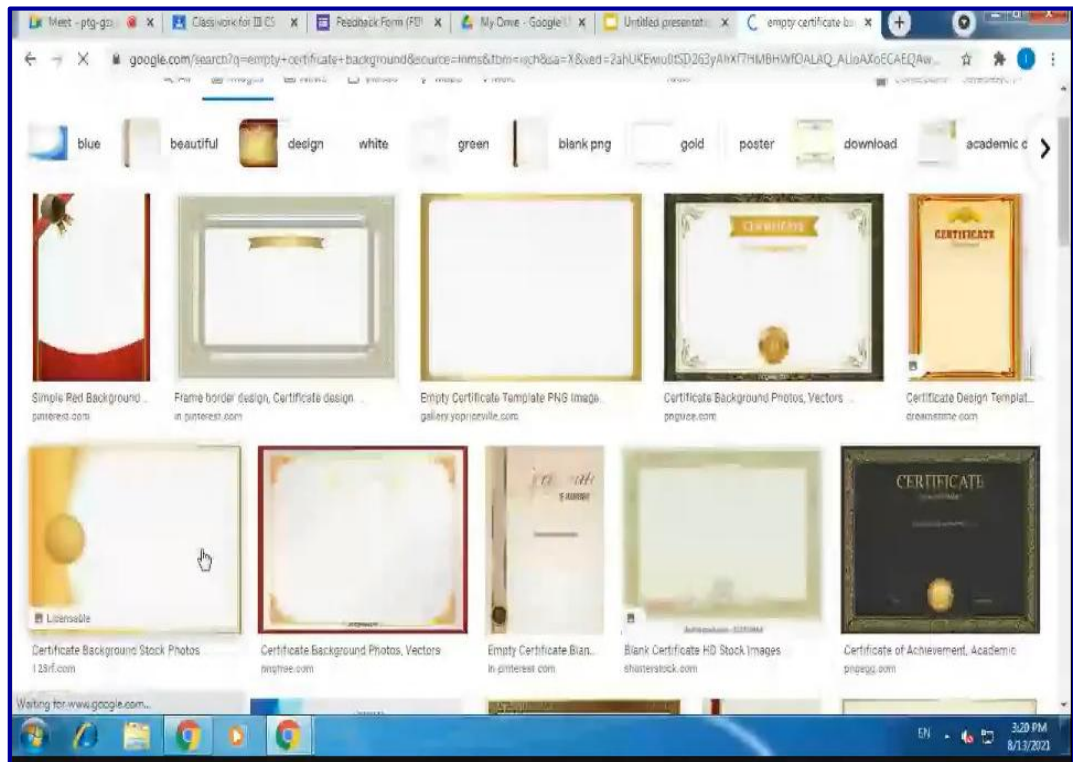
Meet - ptg-gz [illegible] × Classwork for III CS × Feedback Form (FD × My Drive - Google × Untitled presentatio × empty certificate ba × +

google.com/search?q=empty+certificate+background&source=lnms&tbm=isch&sa=X&ved=2ahUKEwiu0tSD263yAhXf7HMBHWfOALAQ_AUoAXoECAEQAw...

blue beautiful design white green blank png gold poster download academic c

CERTIFICATE

CERTIFICATE

Simple Red Background ...
pinterest.com

Frame border design, Certificate design ...
in.pinterest.com

Empty Certificate Template PNG Image ...
gallery.yopriceville.com

Certificate Background Photos, Vectors ...
pngtree.com

Certificate Design Templat...
dreamstime.com

CERTIFICATE

Licensable

Certificate Background Stock Photos
123rf.com

Certificate Background Photos, Vectors
pngtree.com

Empty Certificate Blan...
in.pinterest.com

Blank Certificate HD Stock Images
shutterstock.com

Certificate of Achievement, Academic
pngegg.com

Waiting for www.google.com...

EN 3:20 PM 8/13/2021